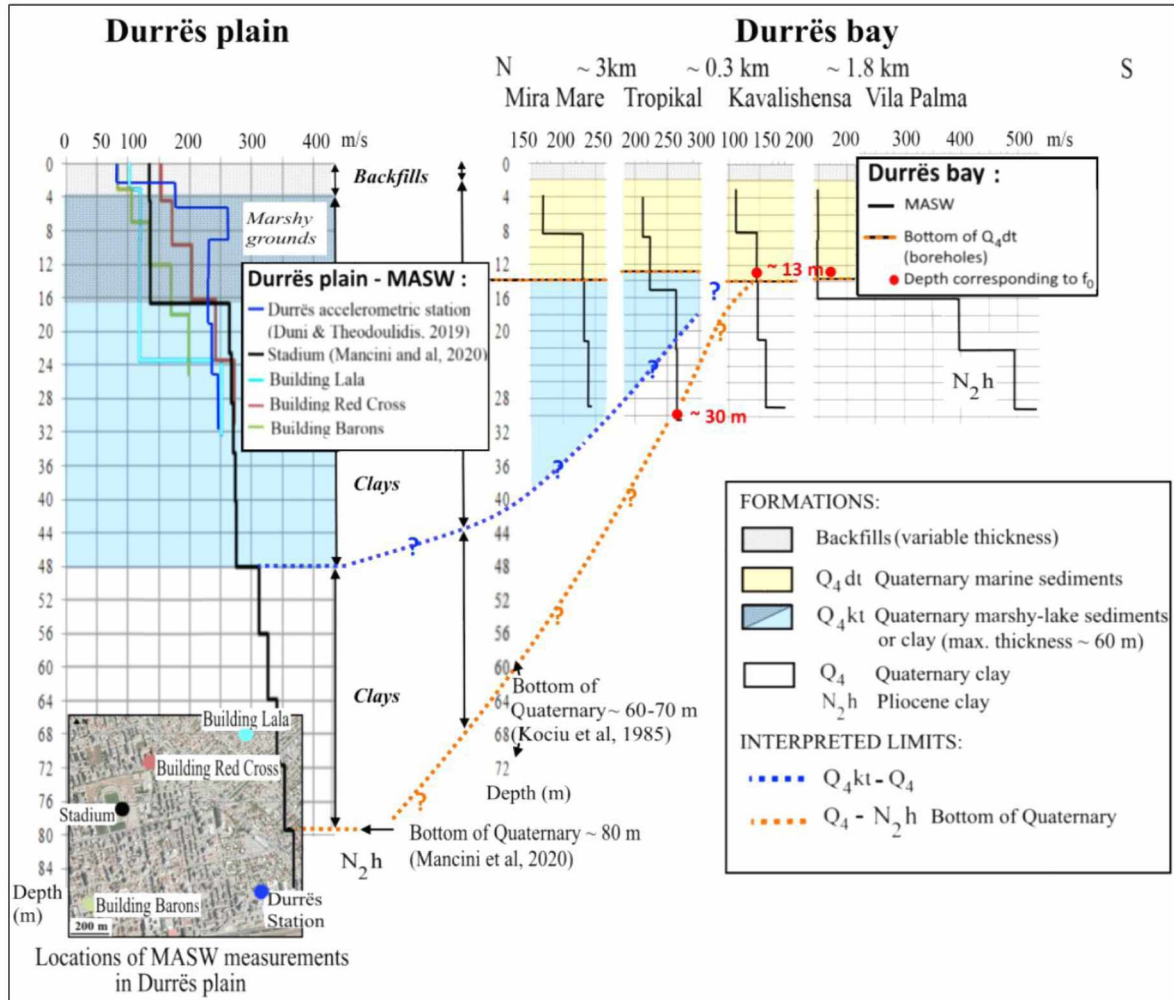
Durrës plain

Durrës bay

N ~ 3km ~ 0.3 km ~ 1.8 km S
Mira Mare Tropikal Kavalishensa Vila Palma

0 50 100 150 200 250 300 350 400 m/s

150 200 250 200 250 300 100 150 200 200 300 400 500 m/s

0 4 8 12 16 20 24 28 32 36 40 44 48 52 56 60 64 68 72 76 80 84

Depth (m)

Backfills

Marshy grounds

Clays

Clays

Durrës plain - MASW :
Durrës accelerometric station (Duni & Theodoulidis, 2019)
Stadium (Mancini and al, 2020)
Building Lala
Building Red Cross
Building Barons

Durrës bay :
MASW
Bottom of $Q_4$dt (boreholes)
Depth corresponding to $f_0$

~ 13 m

~ 30 m

$N_2$h

?

0 4 8 12 16 20 24 28 32 36 40 44 48 52 56 60 64 68 72

Bottom of Quaternary ~ 60-70 m (Kociu et al, 1985)

Depth (m)

Bottom of Quaternary ~ 80 m (Mancini et al, 2020)

$N_2$h

Building Lala
Building Red Cross
Stadium
Building Barons
Durrës Station
200 m

Locations of MASW measurements in Durrës plain

FORMATIONS:
Backfills (variable thickness)
$Q_4$dt Quaternary marine sediments
$Q_4$kt Quaternary marshy-lake sediments or clay (max. thickness ~ 60 m)
$Q_4$ Quaternary clay
$N_2$h Pliocene clay

INTERPRETED LIMITS:
$Q_4$kt - $Q_4$
$Q_4$ - $N_2$h Bottom of Quaternary